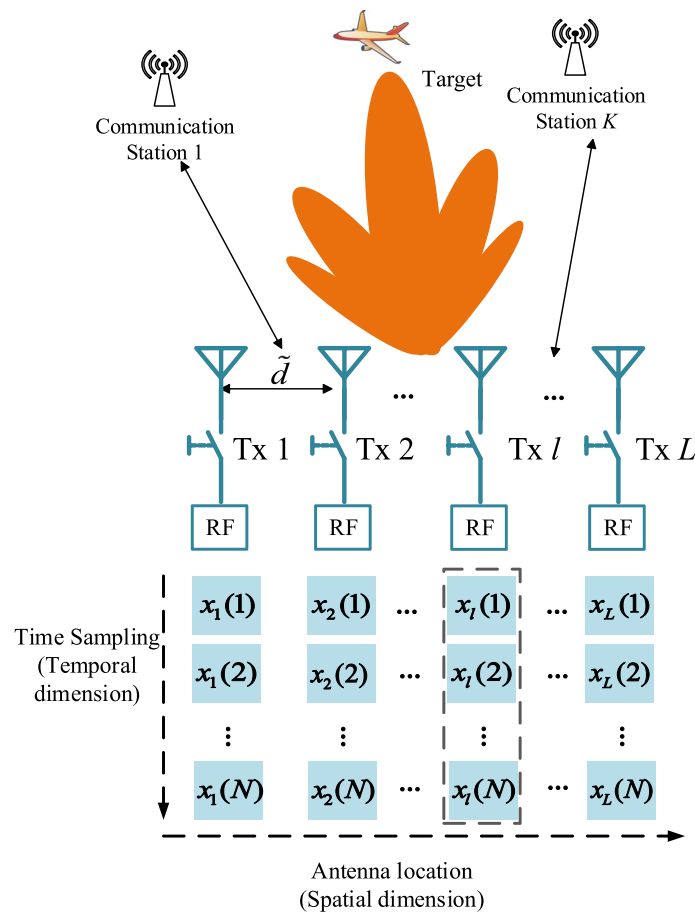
Target

Communication Station 1

Communication Station $K$

$\tilde{d}$

...

...

Tx 1

Tx 2

Tx $l$

Tx $L$

RF

RF

RF

RF

Time Sampling (Temporal dimension)

| $x_1(1)$ | $x_2(1)$ | ... | $x_l(1)$ | ... | $x_L(1)$ |
|---|---|---|---|---|---|
| $x_1(2)$ | $x_2(2)$ | ... | $x_l(2)$ | ... | $x_L(2)$ |
| $\vdots$ | $\vdots$ | | $\vdots$ | | $\vdots$ |
| $x_1(N)$ | $x_2(N)$ | ... | $x_l(N)$ | ... | $x_L(N)$ |

Antenna location (Spatial dimension)